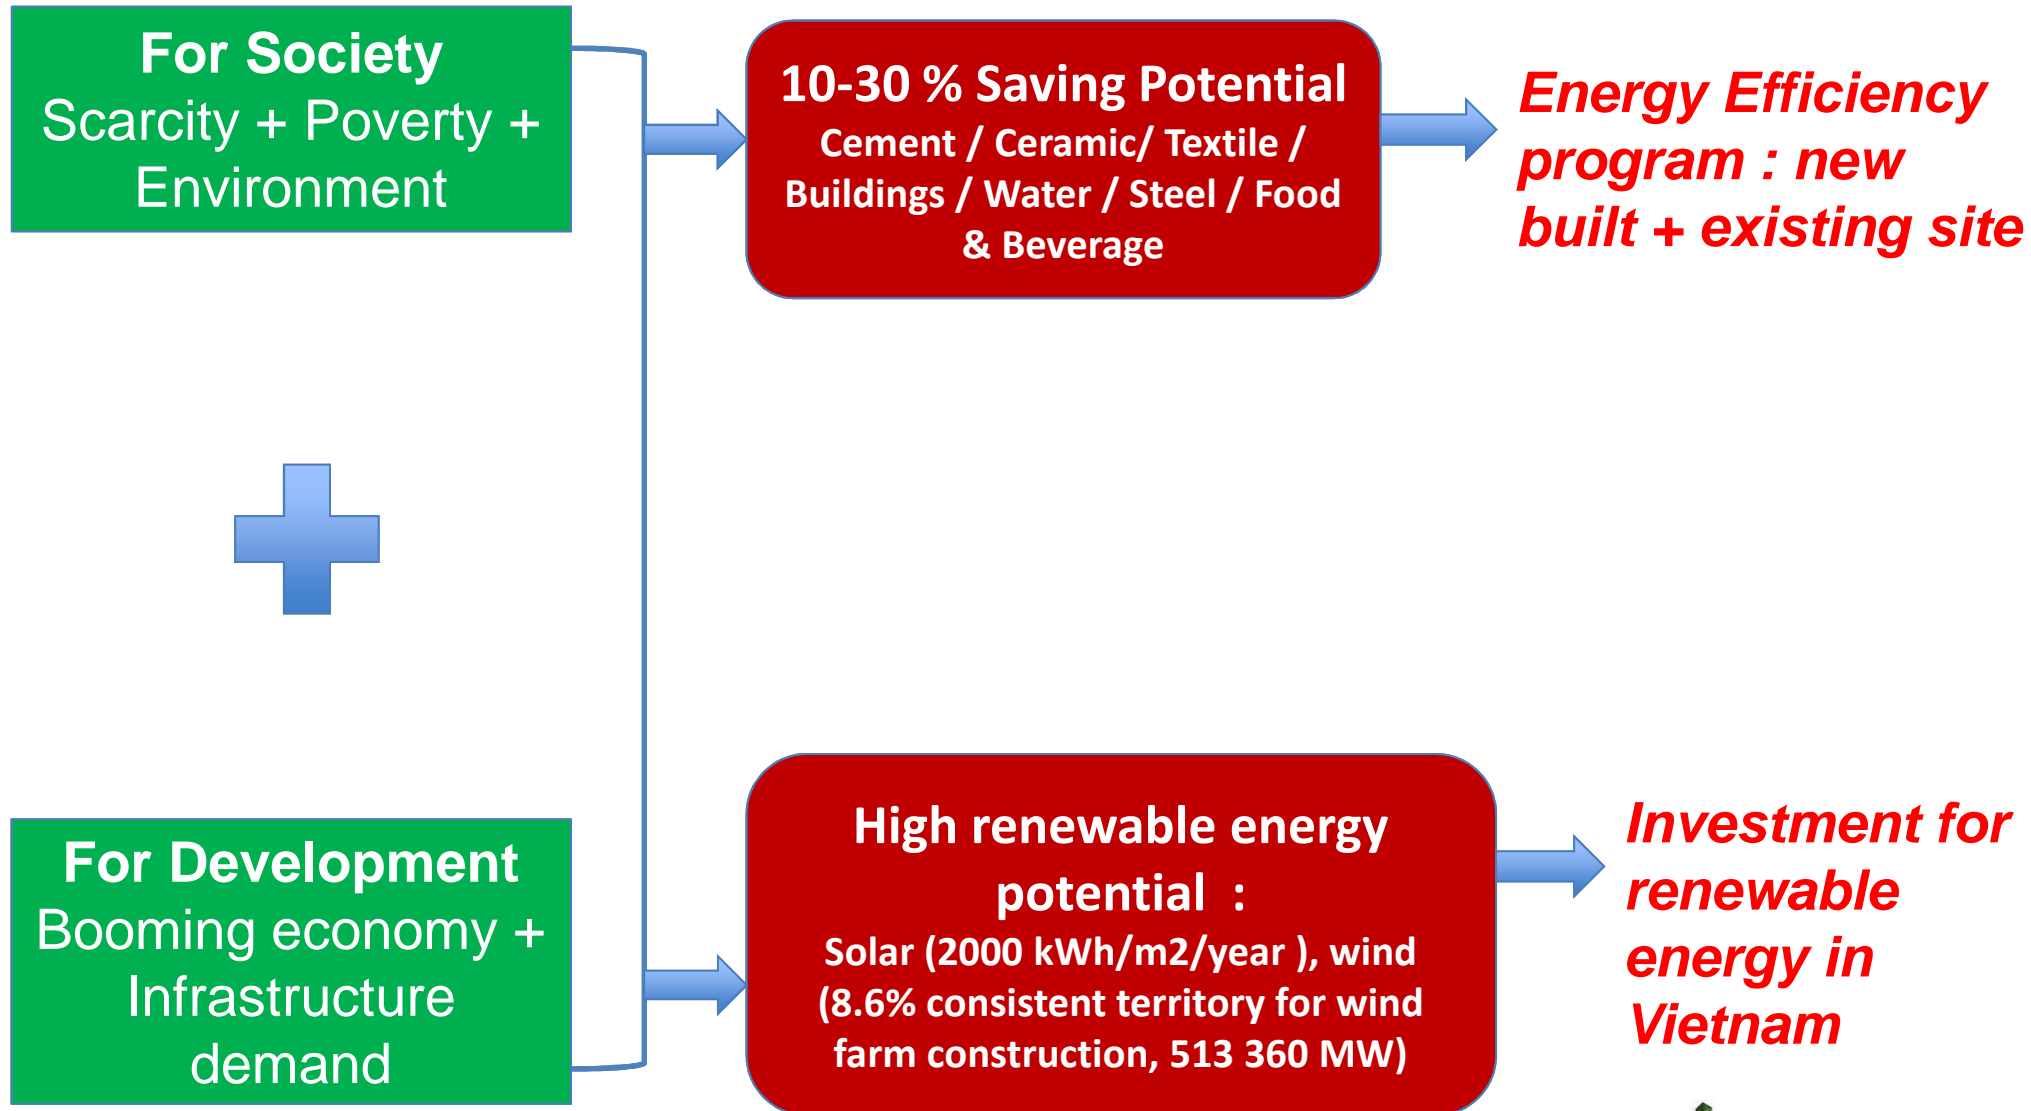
For Society
Scarcity + Poverty + Environment

10-30 % Saving Potential
Cement / Ceramic/ Textile / Buildings / Water / Steel / Food & Beverage

Energy Efficiency program : new built + existing site

For Development
Booming economy + Infrastructure demand

High renewable energy potential :
Solar (2000 kWh/m2/year ), wind (8.6% consistent territory for wind farm construction, 513 360 MW)

Investment for renewable energy in Vietnam